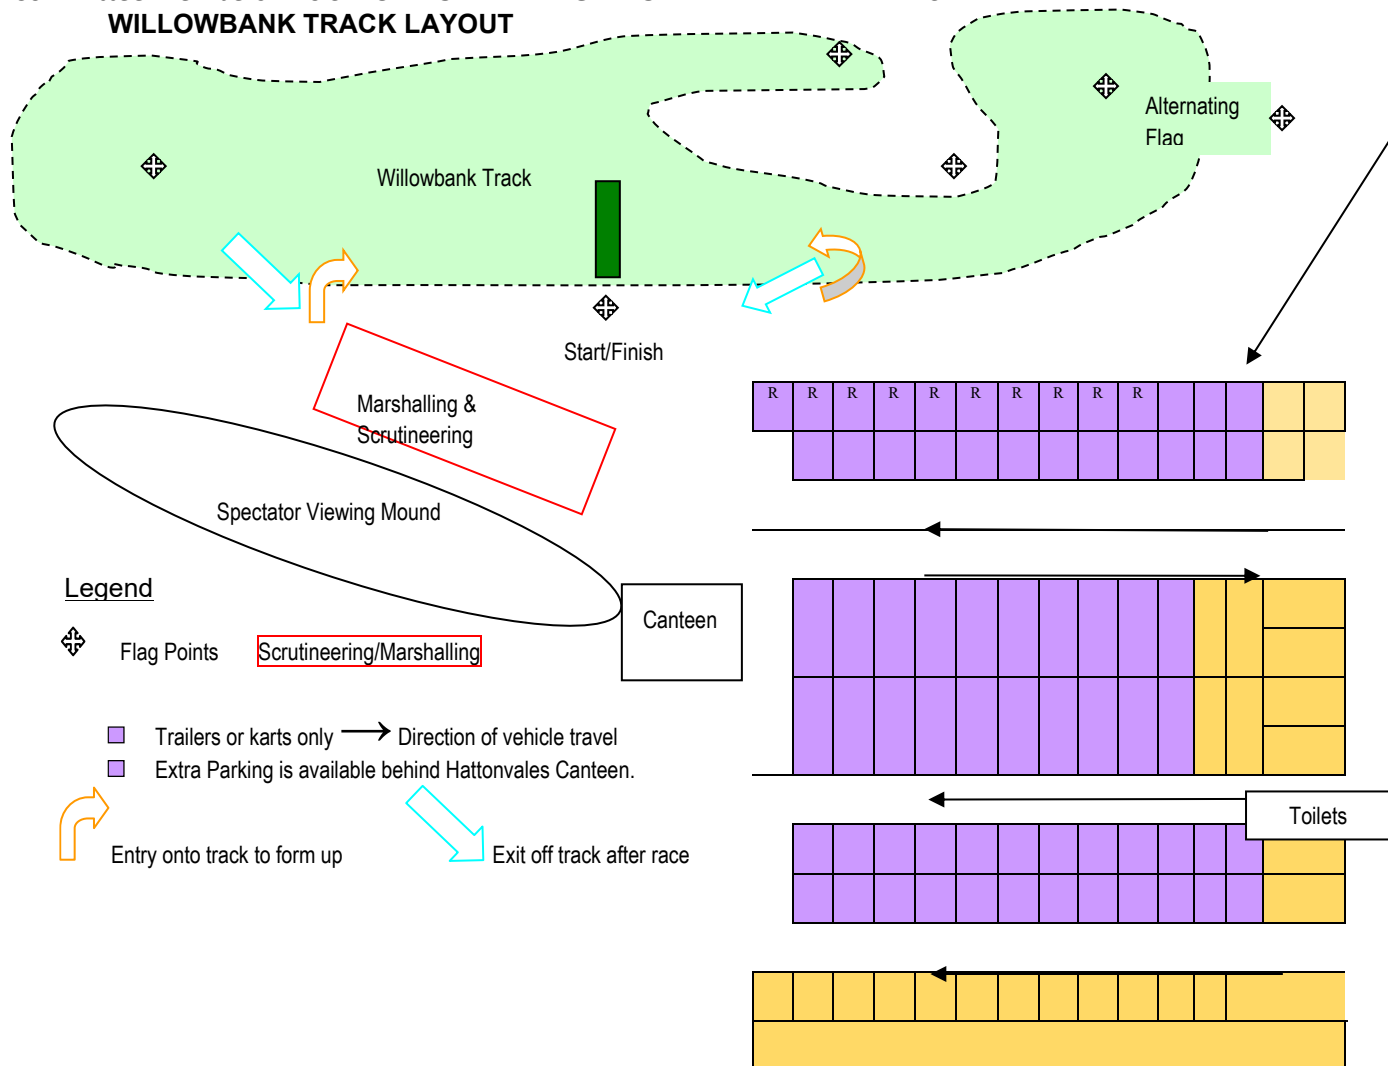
WILLOWBANK TRACK LAYOUT

Willowbank Track

Alternating Flag

Start/Finish

Marshalling & Scrutineering

Spectator Viewing Mound

| R | R | R | R | R | R | R | R | R | R |

Canteen

Toilets

Legend

Flag Points

Scrutineering/Marshalling

Trailers or karts only

Direction of vehicle travel

Extra Parking is available behind Hattonvales Canteen.

Entry onto track to form up

Exit off track after race